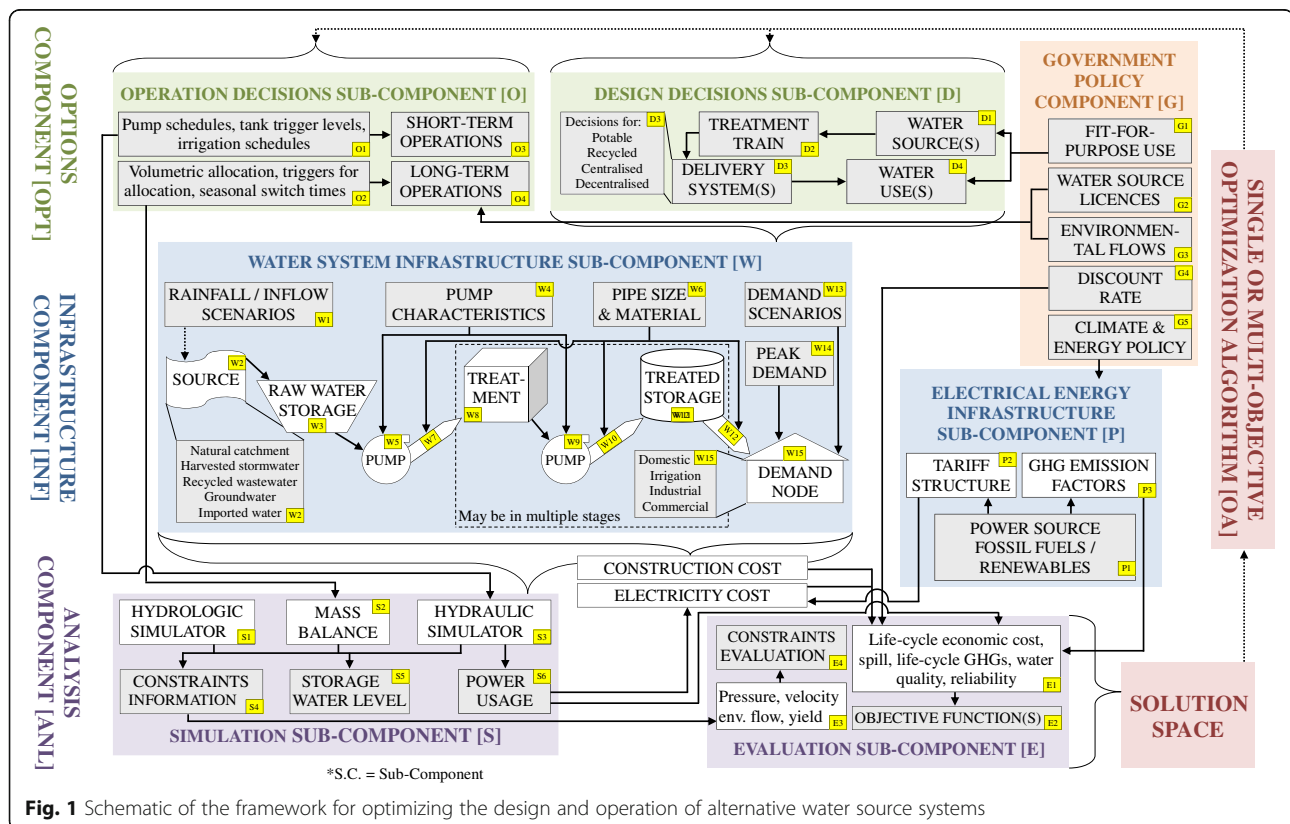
OPTIONS COMPONENT [OPT]

OPERATION DECISIONS SUB-COMPONENT [O]

Pump schedules, tank trigger levels, irrigation schedules O1

SHORT-TERM OPERATIONS O3

Volumetric allocation, triggers for allocation, seasonal switch times O2

LONG-TERM OPERATIONS O4

DESIGN DECISIONS SUB-COMPONENT [D]

Decisions for: Potable Recycled Centralised Decentralised D3

TREATMENT TRAIN D2

WATER SOURCE(S) D1

DELIVERY SYSTEM(S) D3

WATER USE(S) D4

GOVERNMENT POLICY COMPONENT [G]

FIT-FOR-PURPOSE USE G1

WATER SOURCE LICENCES G2

ENVIRONMENTAL FLOWS G3

DISCOUNT RATE G4

CLIMATE & ENERGY POLICY G5

SINGLE OR MULTI-OBJECTIVE OPTIMIZATION ALGORITHM [OA]

INFRASTRUCTURE COMPONENT [INF]

WATER SYSTEM INFRASTRUCTURE SUB-COMPONENT [W]

RAINFALL / INFLOW SCENARIOS W1

PUMP CHARACTERISTICS W4

PIPE SIZE & MATERIAL W6

DEMAND SCENARIOS W13

PEAK DEMAND W14

SOURCE W2

RAW WATER STORAGE W3

TREATMENT W8

TREATED STORAGE W11

W5 PUMP

W7

W9 PUMP

W10

W12

W15 DEMAND NODE

Natural catchment Harvested stormwater Recycled wastewater Groundwater Imported water W2

Domestic Irrigation Industrial Commercial W15

May be in multiple stages

ELECTRICAL ENERGY INFRASTRUCTURE SUB-COMPONENT [P]

TARIFF STRUCTURE P2

GHG EMISSION FACTORS P3

POWER SOURCE FOSSIL FUELS / RENEWABLES P1

CONSTRUCTION COST

ELECTRICITY COST

ANALYSIS COMPONENT [ANL]

HYDROLOGIC SIMULATOR S1

MASS BALANCE S2

HYDRAULIC SIMULATOR S3

CONSTRAINTS INFORMATION S4

STORAGE WATER LEVEL S5

POWER USAGE S6

SIMULATION SUB-COMPONENT [S]

CONSTRAINTS EVALUATION E4

Life-cycle economic cost, spill, life-cycle GHGs, water quality, reliability E1

Pressure, velocity env. flow, yield E3

OBJECTIVE FUNCTION(S) E2

EVALUATION SUB-COMPONENT [E]

SOLUTION SPACE

*S.C. = Sub-Component

Fig. 1 Schematic of the framework for optimizing the design and operation of alternative water source systems